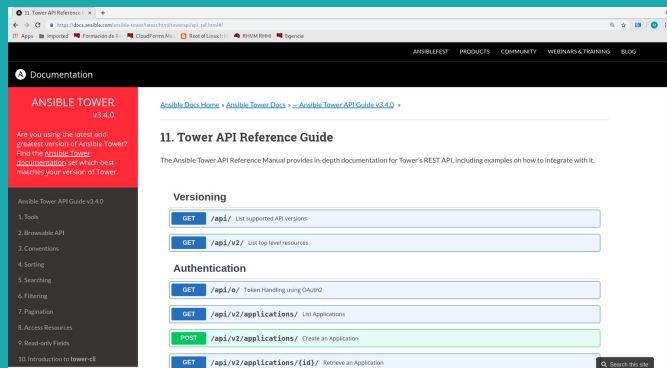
11. Tower API Reference ×  +

https://docs.ansible.com/ansible-tower/latest/html/towerapi/api_ref.html#/

Apps  Imported  Formación de R  CloudForms Ma  Root of Linux | L  RHVM RHHI  Ejercicio

ANSIBLEFEST  PRODUCTS  COMMUNITY  WEBINARS & TRAINING  BLOG

A Documentation

ANSIBLE TOWER
v3.4.0

Are you using the latest and greatest version of Ansible Tower? Find the Ansible Tower documentation set which best matches your version of Tower.

Ansible Tower API Guide v3.4.0
1. Tools
2. Browsable API
3. Conventions
4. Sorting
5. Searching
6. Filtering
7. Pagination
8. Access Resources
9. Read-only Fields
10. Introduction to tower-cli

Ansible Docs Home » Ansible Tower Docs » -- Ansible Tower API Guide v3.4.0 »

11. Tower API Reference Guide

The Ansible Tower API Reference Manual provides in-depth documentation for Tower's REST API, including examples on how to integrate with it.

Versioning

GET /api/ List supported API versions

GET /api/v2/ List top level resources

Authentication

GET /api/o/ Token Handling using OAuth2

GET /api/v2/applications/ List Applications

POST /api/v2/applications/ Create an Application

GET /api/v2/applications/{id}/ Retrieve an Application

Search this site